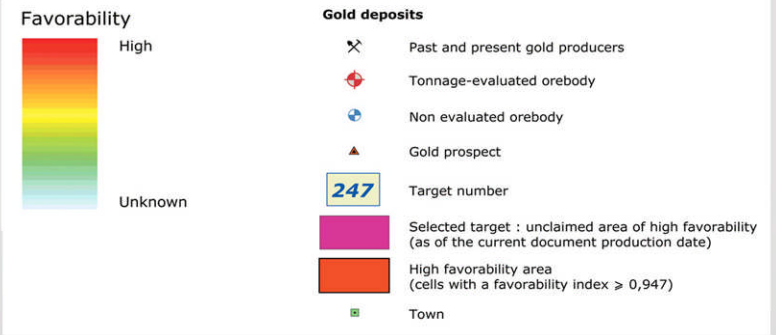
Favorability

High

Unknown

Gold deposits

Past and present gold producers

Tonnage-evaluated orebody

Non evaluated orebody

Gold prospect

247

Target number

Selected target : unclaimed area of high favorability (as of the current document production date)

High favorability area (cells with a favorability index $\geqslant$ 0,947)

Town